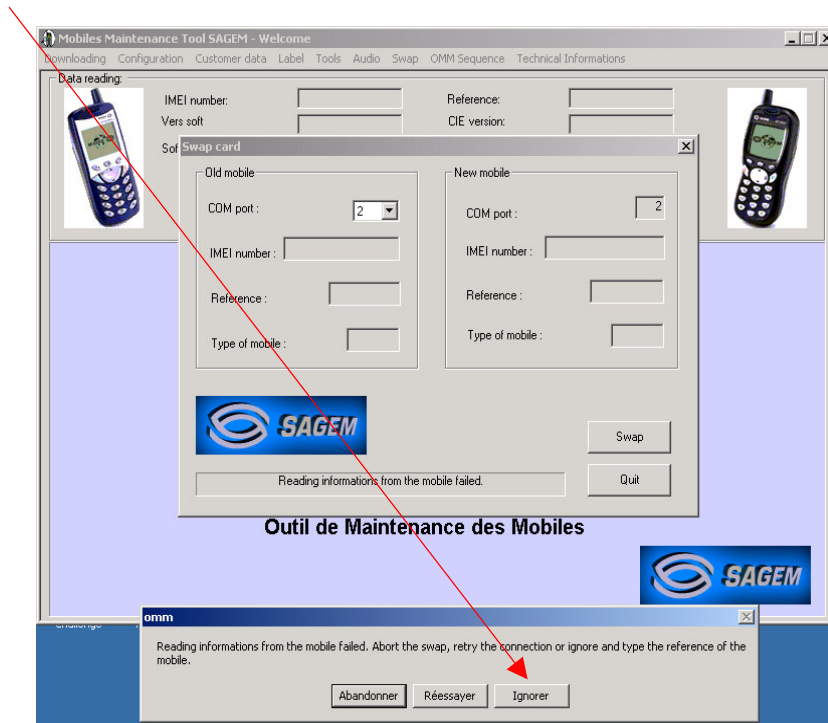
Mobiles Maintenance Tool SAGEM - Welcome

Downloading Configuration Customer data Label Tools Audio Swap OMM Sequence Technical Informations

Data reading:

IMEI number:

Vers soft

Sof

Reference:

CIE version:

Swap card

Old mobile

COM port : 2

IMEI number :

Reference :

Type of mobile :

New mobile

COM port : 2

IMEI number :

Reference :

Type of mobile :

SAGEM

Swap

Reading informations from the mobile failed.

Quit

Outil de Maintenance des Mobiles

SAGEM

omm

Reading informations from the mobile failed. Abort the swap, retry the connection or ignore and type the reference of the mobile.

Abandonner Réessayer Ignorer